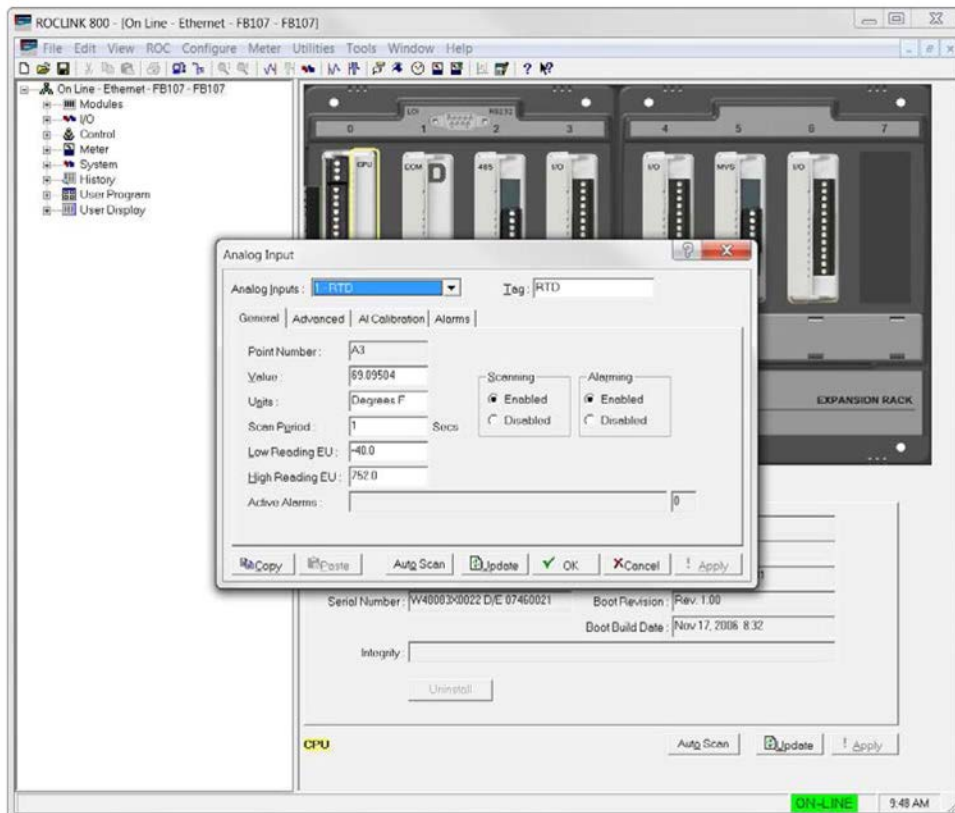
ROCLINK 800 - [On Line - Ethernet - FB107 - FB107]

File Edit View ROC Configure Meter Utilities Tools Window Help

On Line - Ethernet - FB107 - FB107
Modules
I/O
Control
Meter
System
History
User Program
User Display

0 1 2 3 4 5 6 7
LOI RS232
CPU COM 485 I/O I/O MVS I/O

EXPANSION RACK

Analog Input

Analog Inputs : 1 - RTD
Tag : RTD

General | Advanced | AI Calibration | Alarms

Point Number : A3
Value : 69.09504
Units : Degrees F
Scan Period : 1 Secs
Low Reading EU : -40.0
High Reading EU : 752.0
Active Alarms : 0

Scanning
Enabled
Disabled

Alarming
Enabled
Disabled

Copy | Paste | Auto Scan | Update | OK | Cancel | Apply

Serial Number : W40003X0022 D/E 07460021
Boot Revision : Rev. 1.00
Boot Build Date : Nov 17, 2006 8:32
Integrity :
Uninstall

CPU
Auto Scan | Update | Apply

ON-LINE 9:48 AM